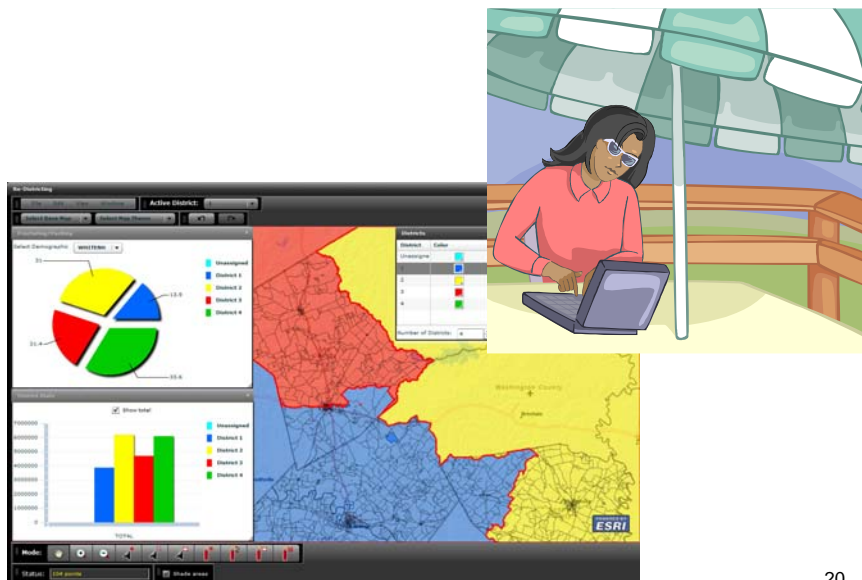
Re-Districting

File Edit View Window

Active District:

Select Base Map

Select Map Theme

Select Demographic: WHITE

31

13.5

21.4

33.5

Unassigned

District 1

District 2

District 3

District 4

Show total

7000000

6000000

5000000

4000000

3000000

2000000

1000000

0

TOTAL

Districts

District

Color

Unassigned

1

2

3

4

Number of Districts:

Washington County

ESRI

Mode:

Status:

Shade areas

20